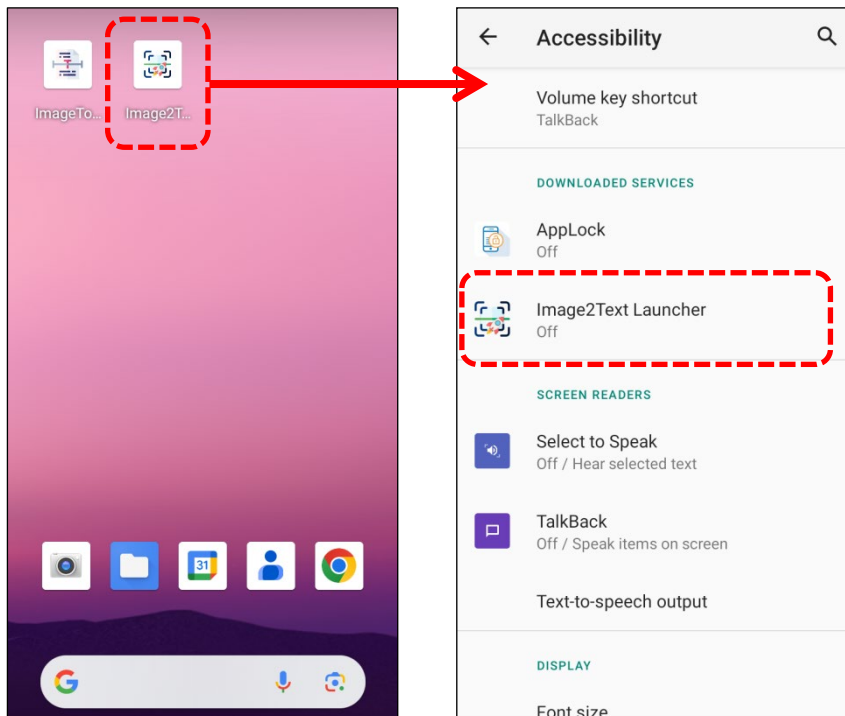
ImageTo...

Image2T...

31

G

Accessibility

Volume key shortcut
TalkBack

DOWNLOADED SERVICES

AppLock
Off

Image2Text Launcher
Off

SCREEN READERS

Select to Speak
Off / Hear selected text

TalkBack
Off / Speak items on screen

Text-to-speech output

DISPLAY

Font size